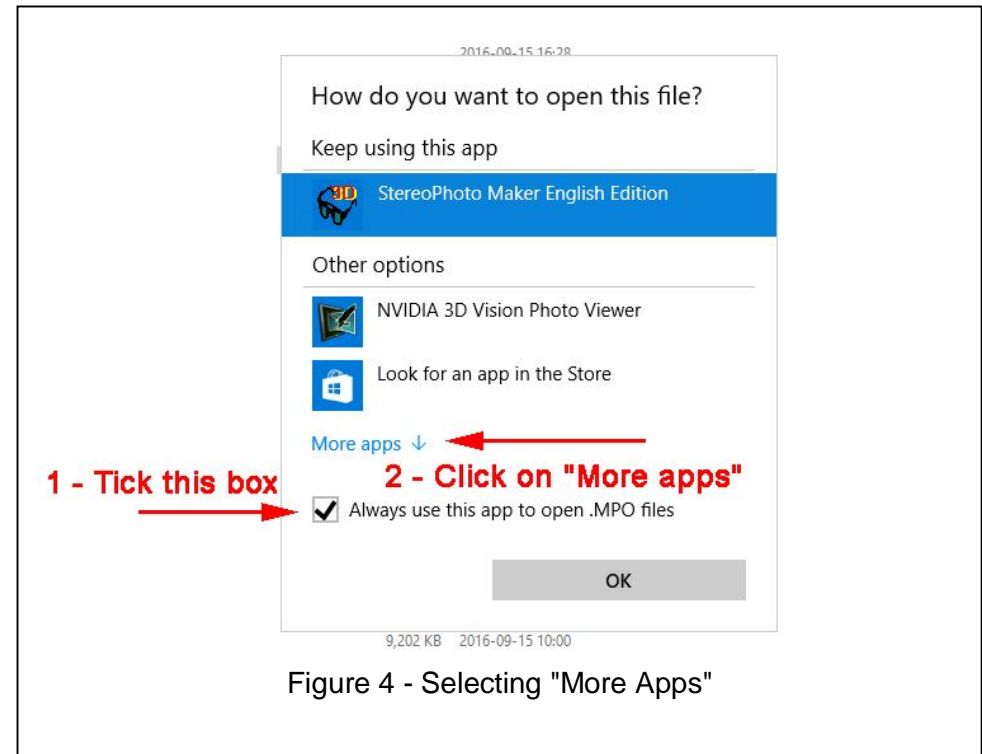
2016-09-15 16:28

How do you want to open this file?

Keep using this app

3D

StereoPhoto Maker English Edition

Other options

NVIDIA 3D Vision Photo Viewer

Look for an app in the Store

More apps ↓

2 - Click on "More apps"

1 - Tick this box

Always use this app to open .MPO files

OK

9,202 KB 2016-09-15 10:00

Figure 4 - Selecting "More Apps"